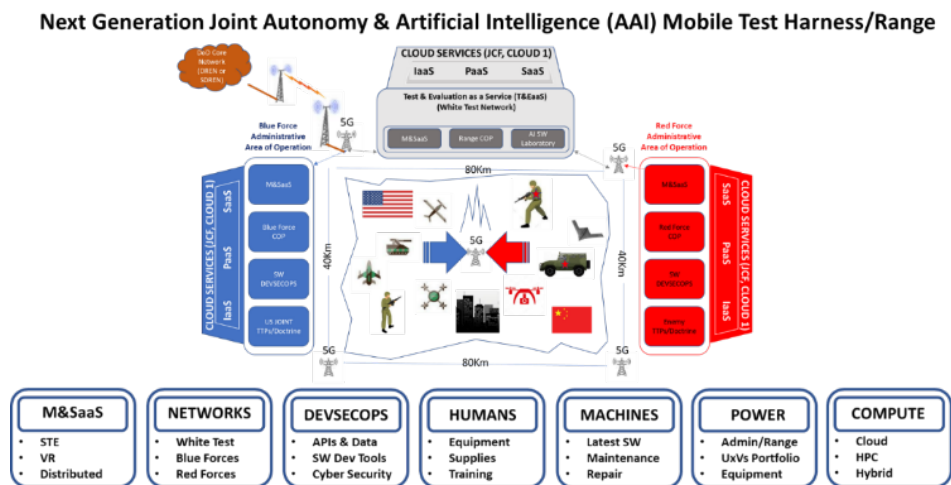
Next Generation Joint Autonomy & Artificial Intelligence (AAI) Mobile Test Harness/Range

DoD Core Network (DREN or SDREN)

CLOUD SERVICES (JCF, CLOUD 1)

IaaS PaaS SaaS

Test & Evaluation as a Service (T&EaaS) (White Test Network)

M&SaaS Range COP AI SW Laboratory

5G

Blue Force Administrative Area of Operation

Red Force Administrative Area of Operation

5G

80Km

CLOUD SERVICES (JCF, CLOUD 1)

SaaS PaaS IaaS

M&SaaS

Blue Force COP

SW DEVSECOPS

US JOINT TTPs/Doctrine

40Km

5G

40Km

M&SaaS

Red Force COP

SW DEVSECOPS

Enemy TTPs/Doctrine

CLOUD SERVICES (JCF, CLOUD 1)

SaaS PaaS IaaS

5G 80Km 5G

M&SaaS
• STE
• VR
• Distributed

NETWORKS
• White Test
• Blue Forces
• Red Forces

DEVSECOPS
• APIs & Data
• SW Dev Tools
• Cyber Security

HUMANS
• Equipment
• Supplies
• Training

MACHINES
• Latest SW
• Maintenance
• Repair

POWER
• Admin/Range
• UxVs Portfolio
• Equipment

COMPUTE
• Cloud
• HPC
• Hybrid